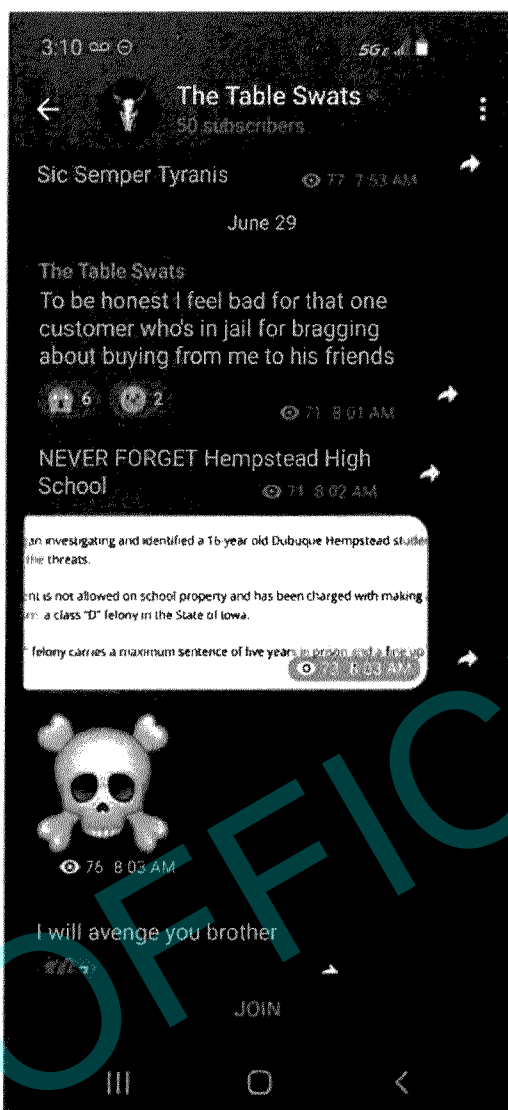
3:10 ∞ ⊖ 5G

The Table Swats
50 subscribers

Sic Semper Tyranis 77 7:53 AM

June 29

The Table Swats
To be honest I feel bad for that one customer who's in jail for bragging about buying from me to his friends

6 2 71 8:01 AM

NEVER FORGET Hempstead High School 71 8:02 AM

an investigating and identified a 16-year old Dubuque Hempstead stude the threats.

ent is not allowed on school property and has been charged with making m: a class "D" felony in the State of Iowa.

felony carries a maximum sentence of five years in prison and a fine up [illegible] 8:03 AM

76 8:03 AM

I will avenge you brother

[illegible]

JOIN

OFFIC